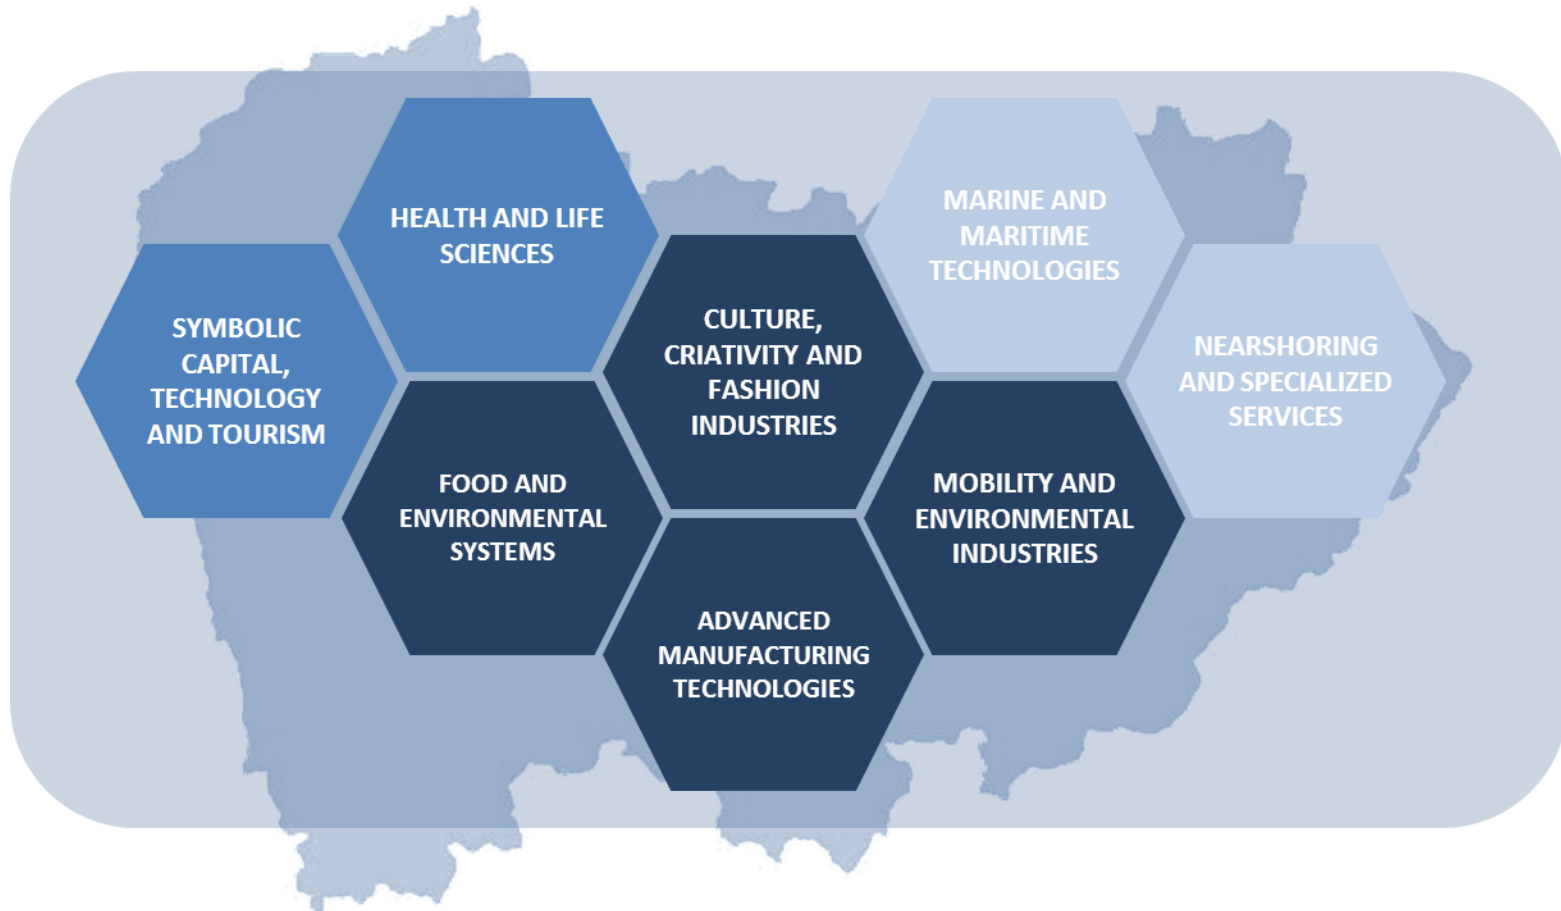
SYMBOLIC CAPITAL, TECHNOLOGY AND TOURISM

HEALTH AND LIFE SCIENCES

FOOD AND ENVIRONMENTAL SYSTEMS

CULTURE, CRIATIVITY AND FASHION INDUSTRIES

ADVANCED MANUFACTURING TECHNOLOGIES

MARINE AND MARITIME TECHNOLOGIES

MOBILITY AND ENVIRONMENTAL INDUSTRIES

NEARSHORING AND SPECIALIZED SERVICES